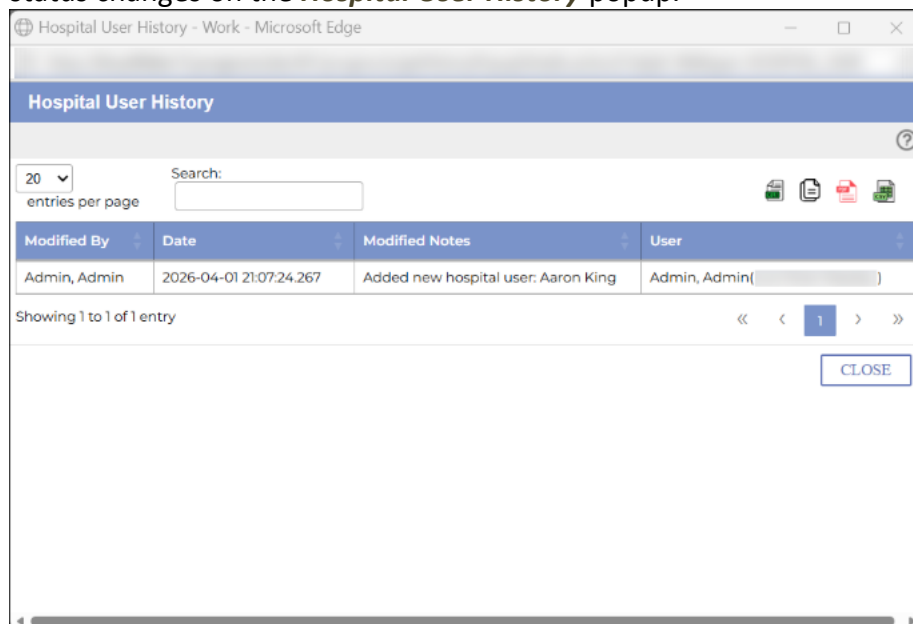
status changes on the Hospital User History popup.

Hospital User History - Work - Microsoft Edge

Hospital User History

20
entries per page

Search:

| Modified By | Date | Modified Notes | User |
|---|---|---|---|
| Admin, Admin | 2026-04-01 21:07:24.267 | Added new hospital user: Aaron King | Admin, Admin([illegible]) |

Showing 1 to 1 of 1 entry

« ‹ 1 › »

CLOSE